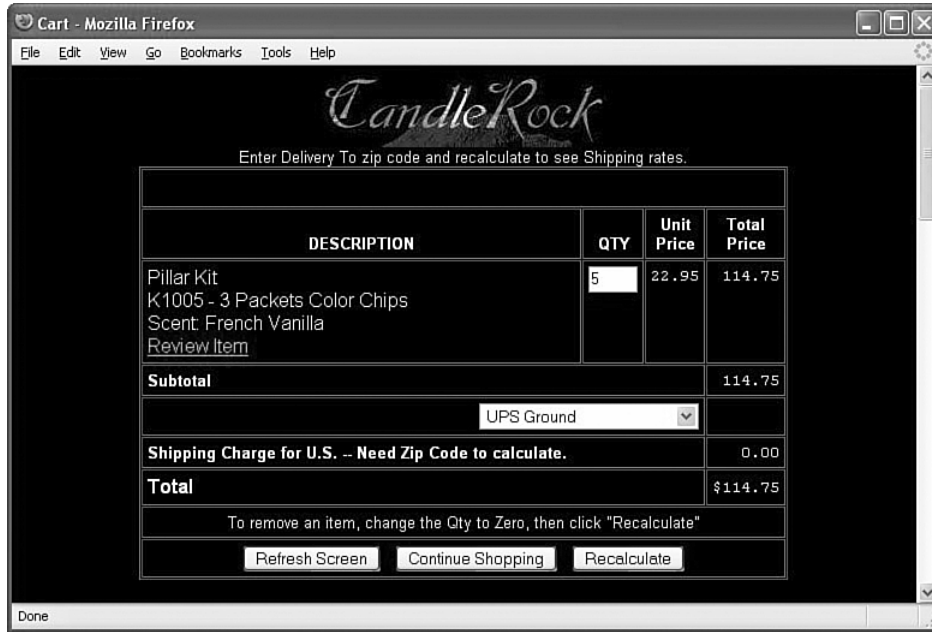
Cart - Mozilla Firefox

File Edit View Go Bookmarks Tools Help

CandleRock

Enter Delivery To zip code and recalculate to see Shipping rates.

| DESCRIPTION | QTY | Unit Price | Total Price |
|---|---|---|---|
| Pillar Kit K1005 - 3 Packets Color Chips Scent: French Vanilla Review Item | 5 | 22.95 | 114.75 |
| Subtotal | | | 114.75 |
| UPS Ground | | | |
| Shipping Charge for U.S. -- Need Zip Code to calculate. | | | 0.00 |
| Total | | | $114.75 |

To remove an item, change the Qty to Zero, then click "Recalculate"

Refresh Screen Continue Shopping Recalculate

Done